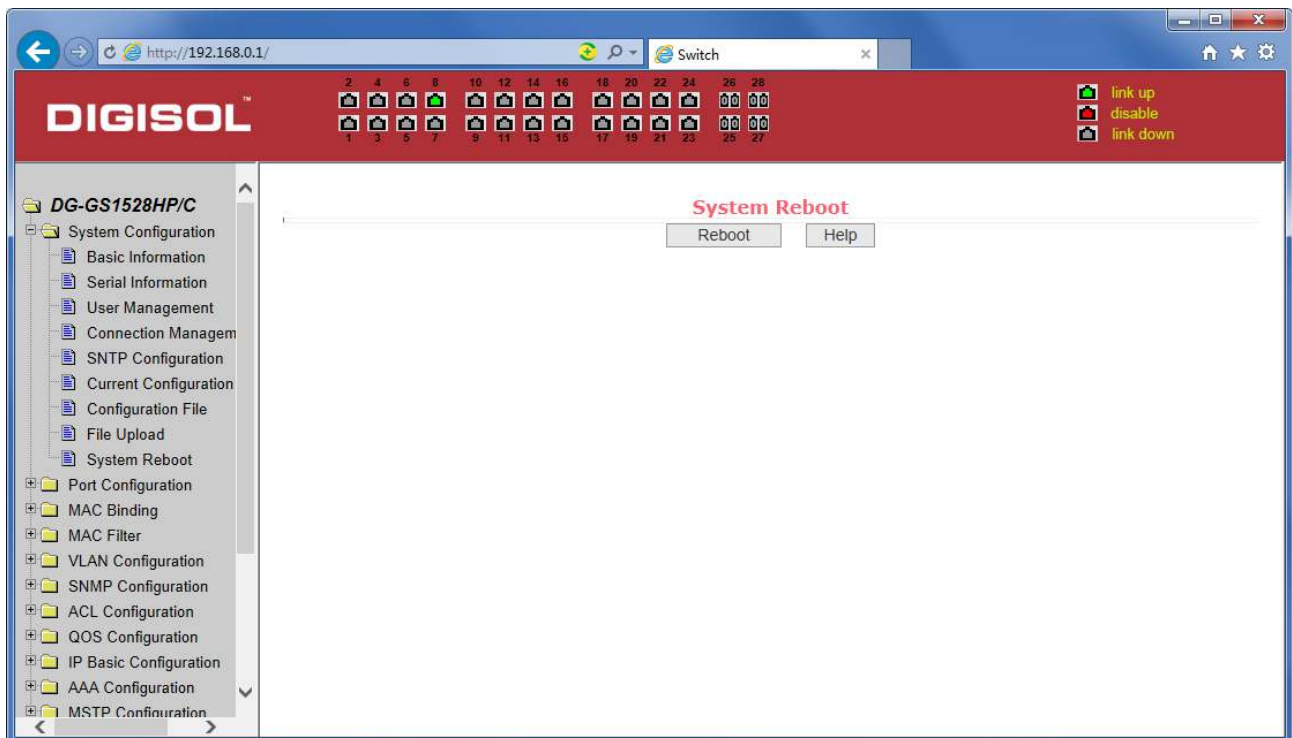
http://192.168.0.1/

Switch

DIGISOL

2 4 6 8 10 12 14 16 18 20 22 24 26 28

1 3 5 7 9 11 13 15 17 19 21 23 25 27

link up
disable
link down

DG-GS1528HP/C
System Configuration
Basic Information
Serial Information
User Management
Connection Managem
SNTP Configuration
Current Configuration
Configuration File
File Upload
System Reboot
Port Configuration
MAC Binding
MAC Filter
VLAN Configuration
SNMP Configuration
ACL Configuration
QOS Configuration
IP Basic Configuration
AAA Configuration
MSTP Configuration

System Reboot

Reboot

Help